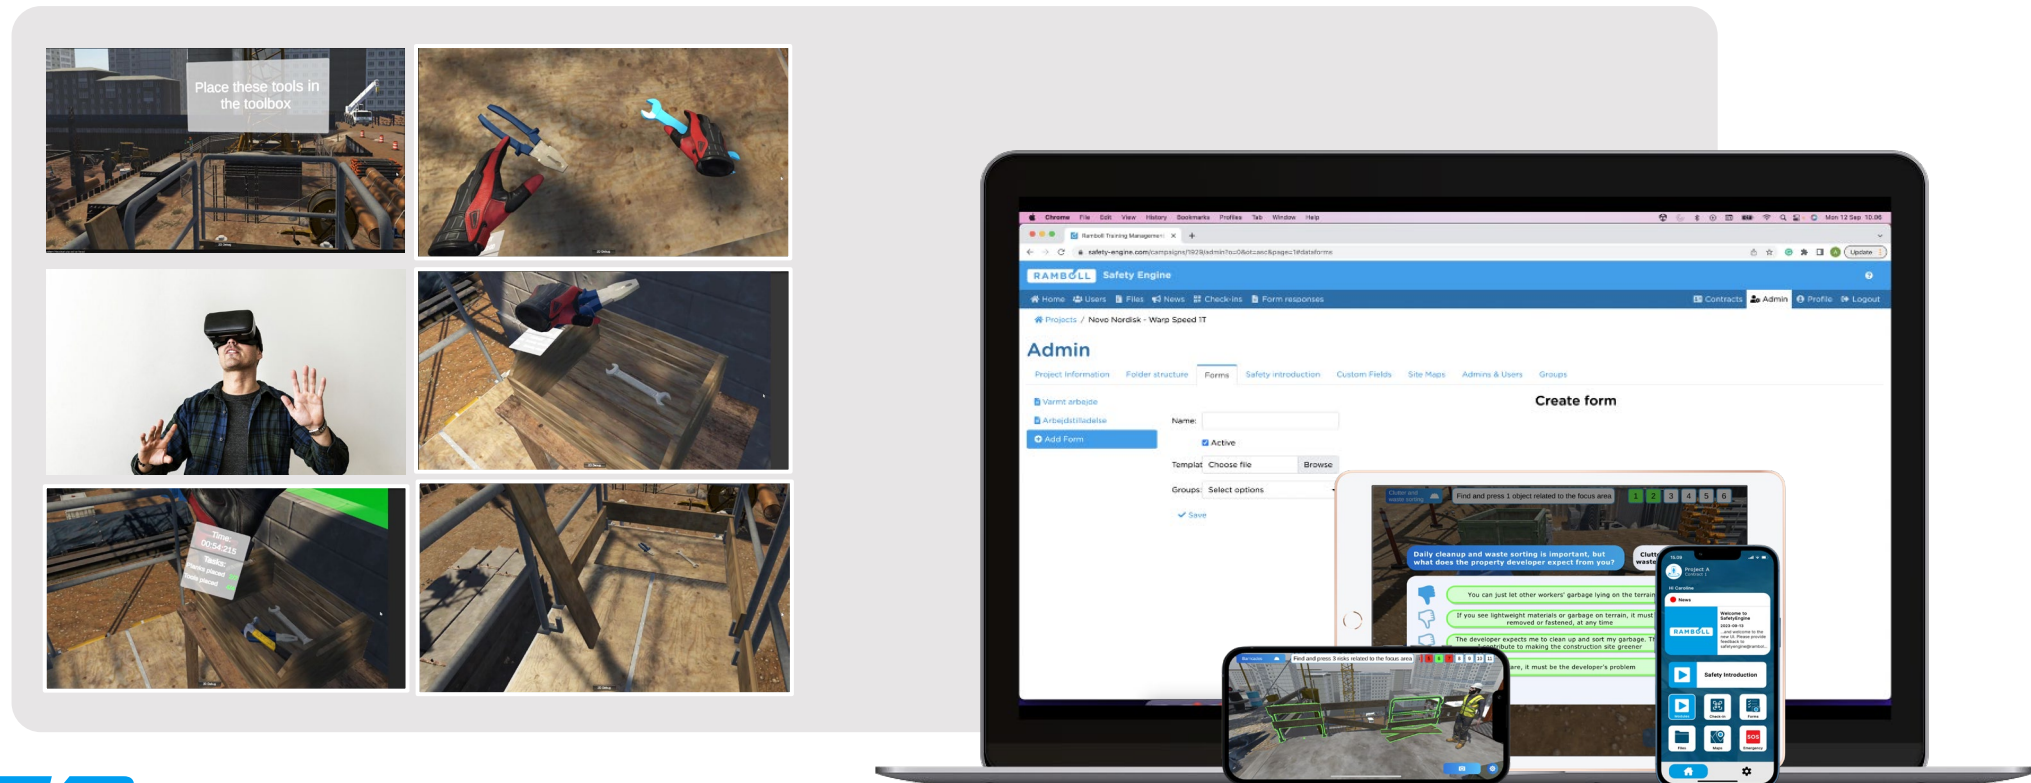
Place these tools in the toolbox

Time: 00:54:215
Tasks:

Chrome File Edit View History Bookmarks Profiles Tab Window Help

Mon 12 Sep 10.06

Rambøll Training Management

safety-engine.com/campaigns/1929/admin?o=0&ot=asc&page=1#dataforms

Update

RAMBOLL Safety Engine

Home Users Files News Check-ins Form responses

Contracts Admin Profile Logout

Projects / Novo Nordisk - Warp Speed 1T

Admin

Project Information Folder structure Forms Safety introduction Custom Fields Site Maps Admins & Users Groups

Varmt arbejde
Arbejdstilladelse
Add Form

Create form

Name:
Active
Templat Choose file Browse
Groups: Select options
Save

Find and press 1 object related to the focus area

1 2 3 4 5 6

Daily cleanup and waste sorting is important, but what does the property developer expect from you?

You can just let other workers' garbage lying on the terrain

If you see lightweight materials or garbage on terrain, it must removed or fastened, at any time

The developer expects me to clean up and sort my garbage. T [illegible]tribute to making the construction site greener

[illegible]are, it must be the developer's problem

Find and press 3 risks related to the focus area

Project A

News

Welcome to SafetyEngine

RAMBOLL

Safety Introduction

SOS